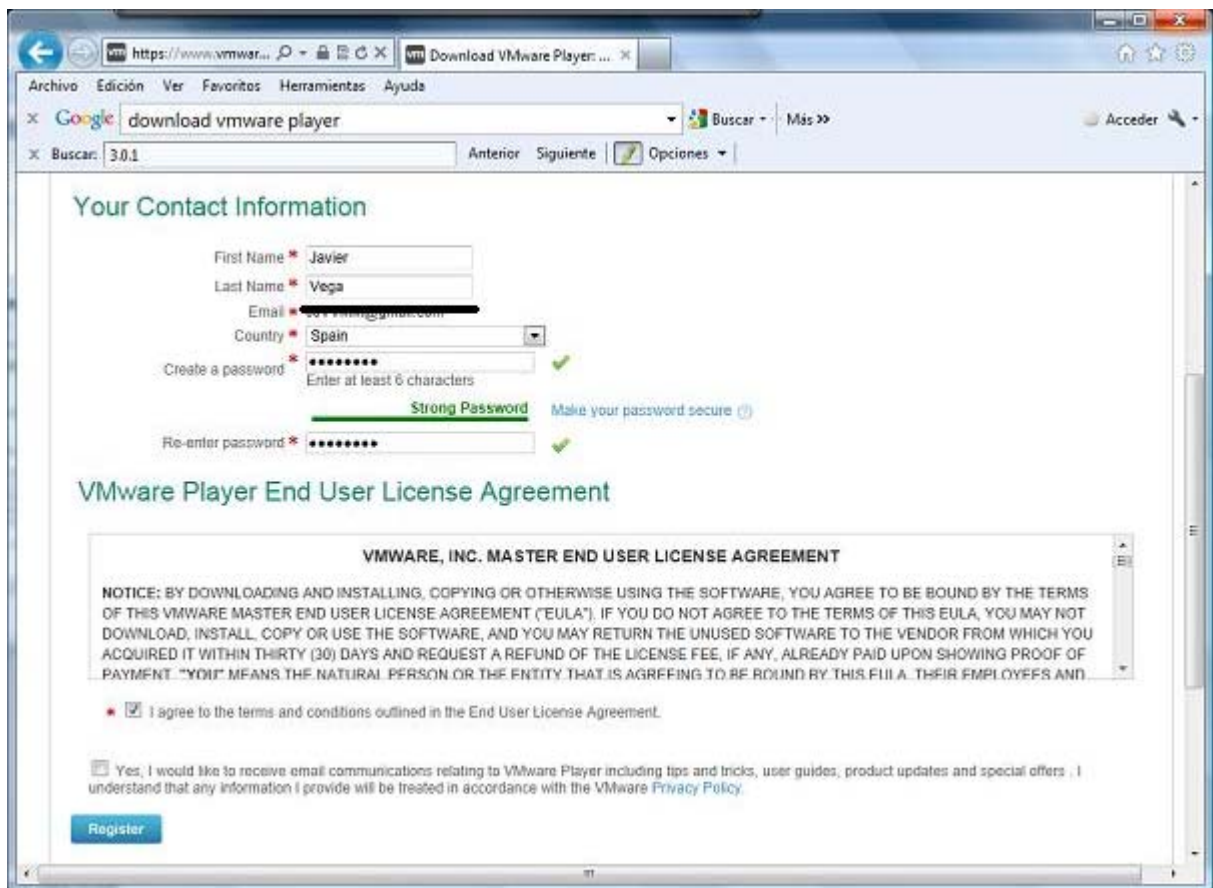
https://www.vmwar... Download VMware Player: ...

Archivo Edición Ver Favoritos Herramientas Ayuda

Google download vmware player Buscar Más »

Acceder

Buscar: 3.0.1 Anterior Siguiente Opciones

Your Contact Information

First Name * Javier

Last Name * Vega

Email * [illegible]

Country * Spain

Create a password * •••••••••
Enter at least 6 characters

Strong Password Make your password secure

Re-enter password * •••••••••

VMware Player End User License Agreement

VMWARE, INC. MASTER END USER LICENSE AGREEMENT

NOTICE: BY DOWNLOADING AND INSTALLING, COPYING OR OTHERWISE USING THE SOFTWARE, YOU AGREE TO BE BOUND BY THE TERMS OF THIS VMWARE MASTER END USER LICENSE AGREEMENT ("EULA"). IF YOU DO NOT AGREE TO THE TERMS OF THIS EULA, YOU MAY NOT DOWNLOAD, INSTALL, COPY OR USE THE SOFTWARE, AND YOU MAY RETURN THE UNUSED SOFTWARE TO THE VENDOR FROM WHICH YOU ACQUIRED IT WITHIN THIRTY (30) DAYS AND REQUEST A REFUND OF THE LICENSE FEE, IF ANY, ALREADY PAID UPON SHOWING PROOF OF PAYMENT. "YOU" MEANS THE NATURAL PERSON OR THE ENTITY THAT IS AGREEING TO BE BOUND BY THIS EULA, THEIR EMPLOYEES AND

* I agree to the terms and conditions outlined in the End User License Agreement.

Yes, I would like to receive email communications relating to VMware Player including tips and tricks, user guides, product updates and special offers . I understand that any information I provide will be treated in accordance with the VMware Privacy Policy.

Register